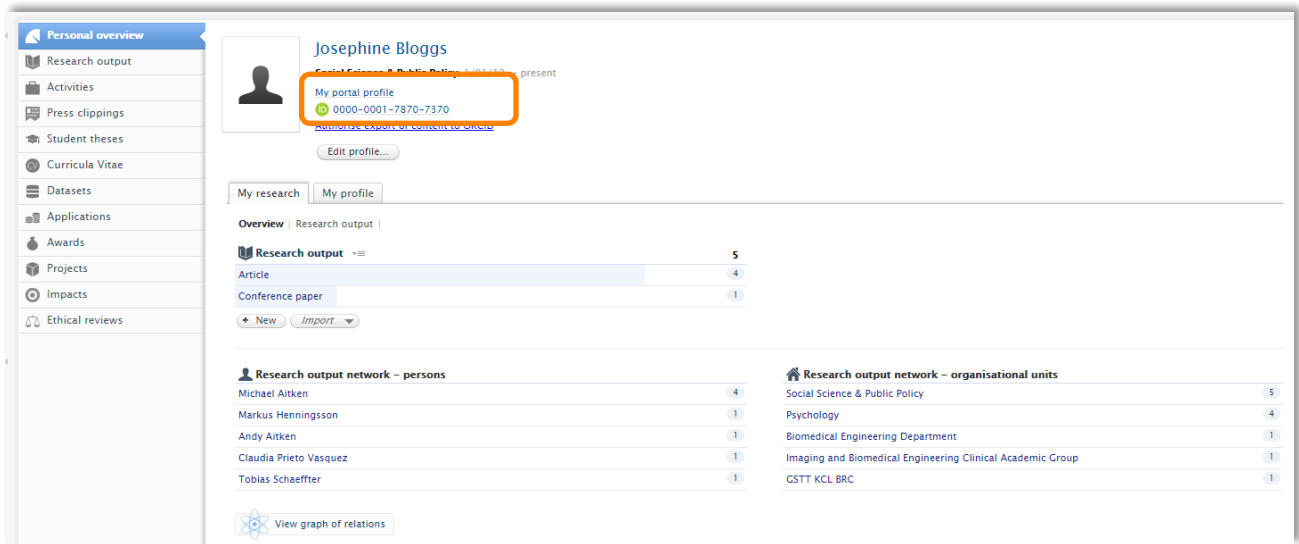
Personal overview
Research output
Activities
Press clippings
Student theses
Curricula Vitae
Datasets
Applications
Awards
Projects
Impacts
Ethical reviews

Josephine Bloggs
Social Science & Public Policy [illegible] → present
My portal profile
0000-0001-7870-7370
Authorise export of content to ORCID
Edit profile...

My research
My profile

Overview | Research output |

Research output
5
Article 4
Conference paper 1
+ New
Import

Research output network – persons
Michael Aitken 4
Markus Henningsson 1
Andy Aitken 1
Claudia Prieto Vasquez 1
Tobias Schaeffter 1

Research output network – organisational units
Social Science & Public Policy 5
Psychology 4
Biomedical Engineering Department 1
Imaging and Biomedical Engineering Clinical Academic Group 1
GSTT KCL BRC 1

View graph of relations